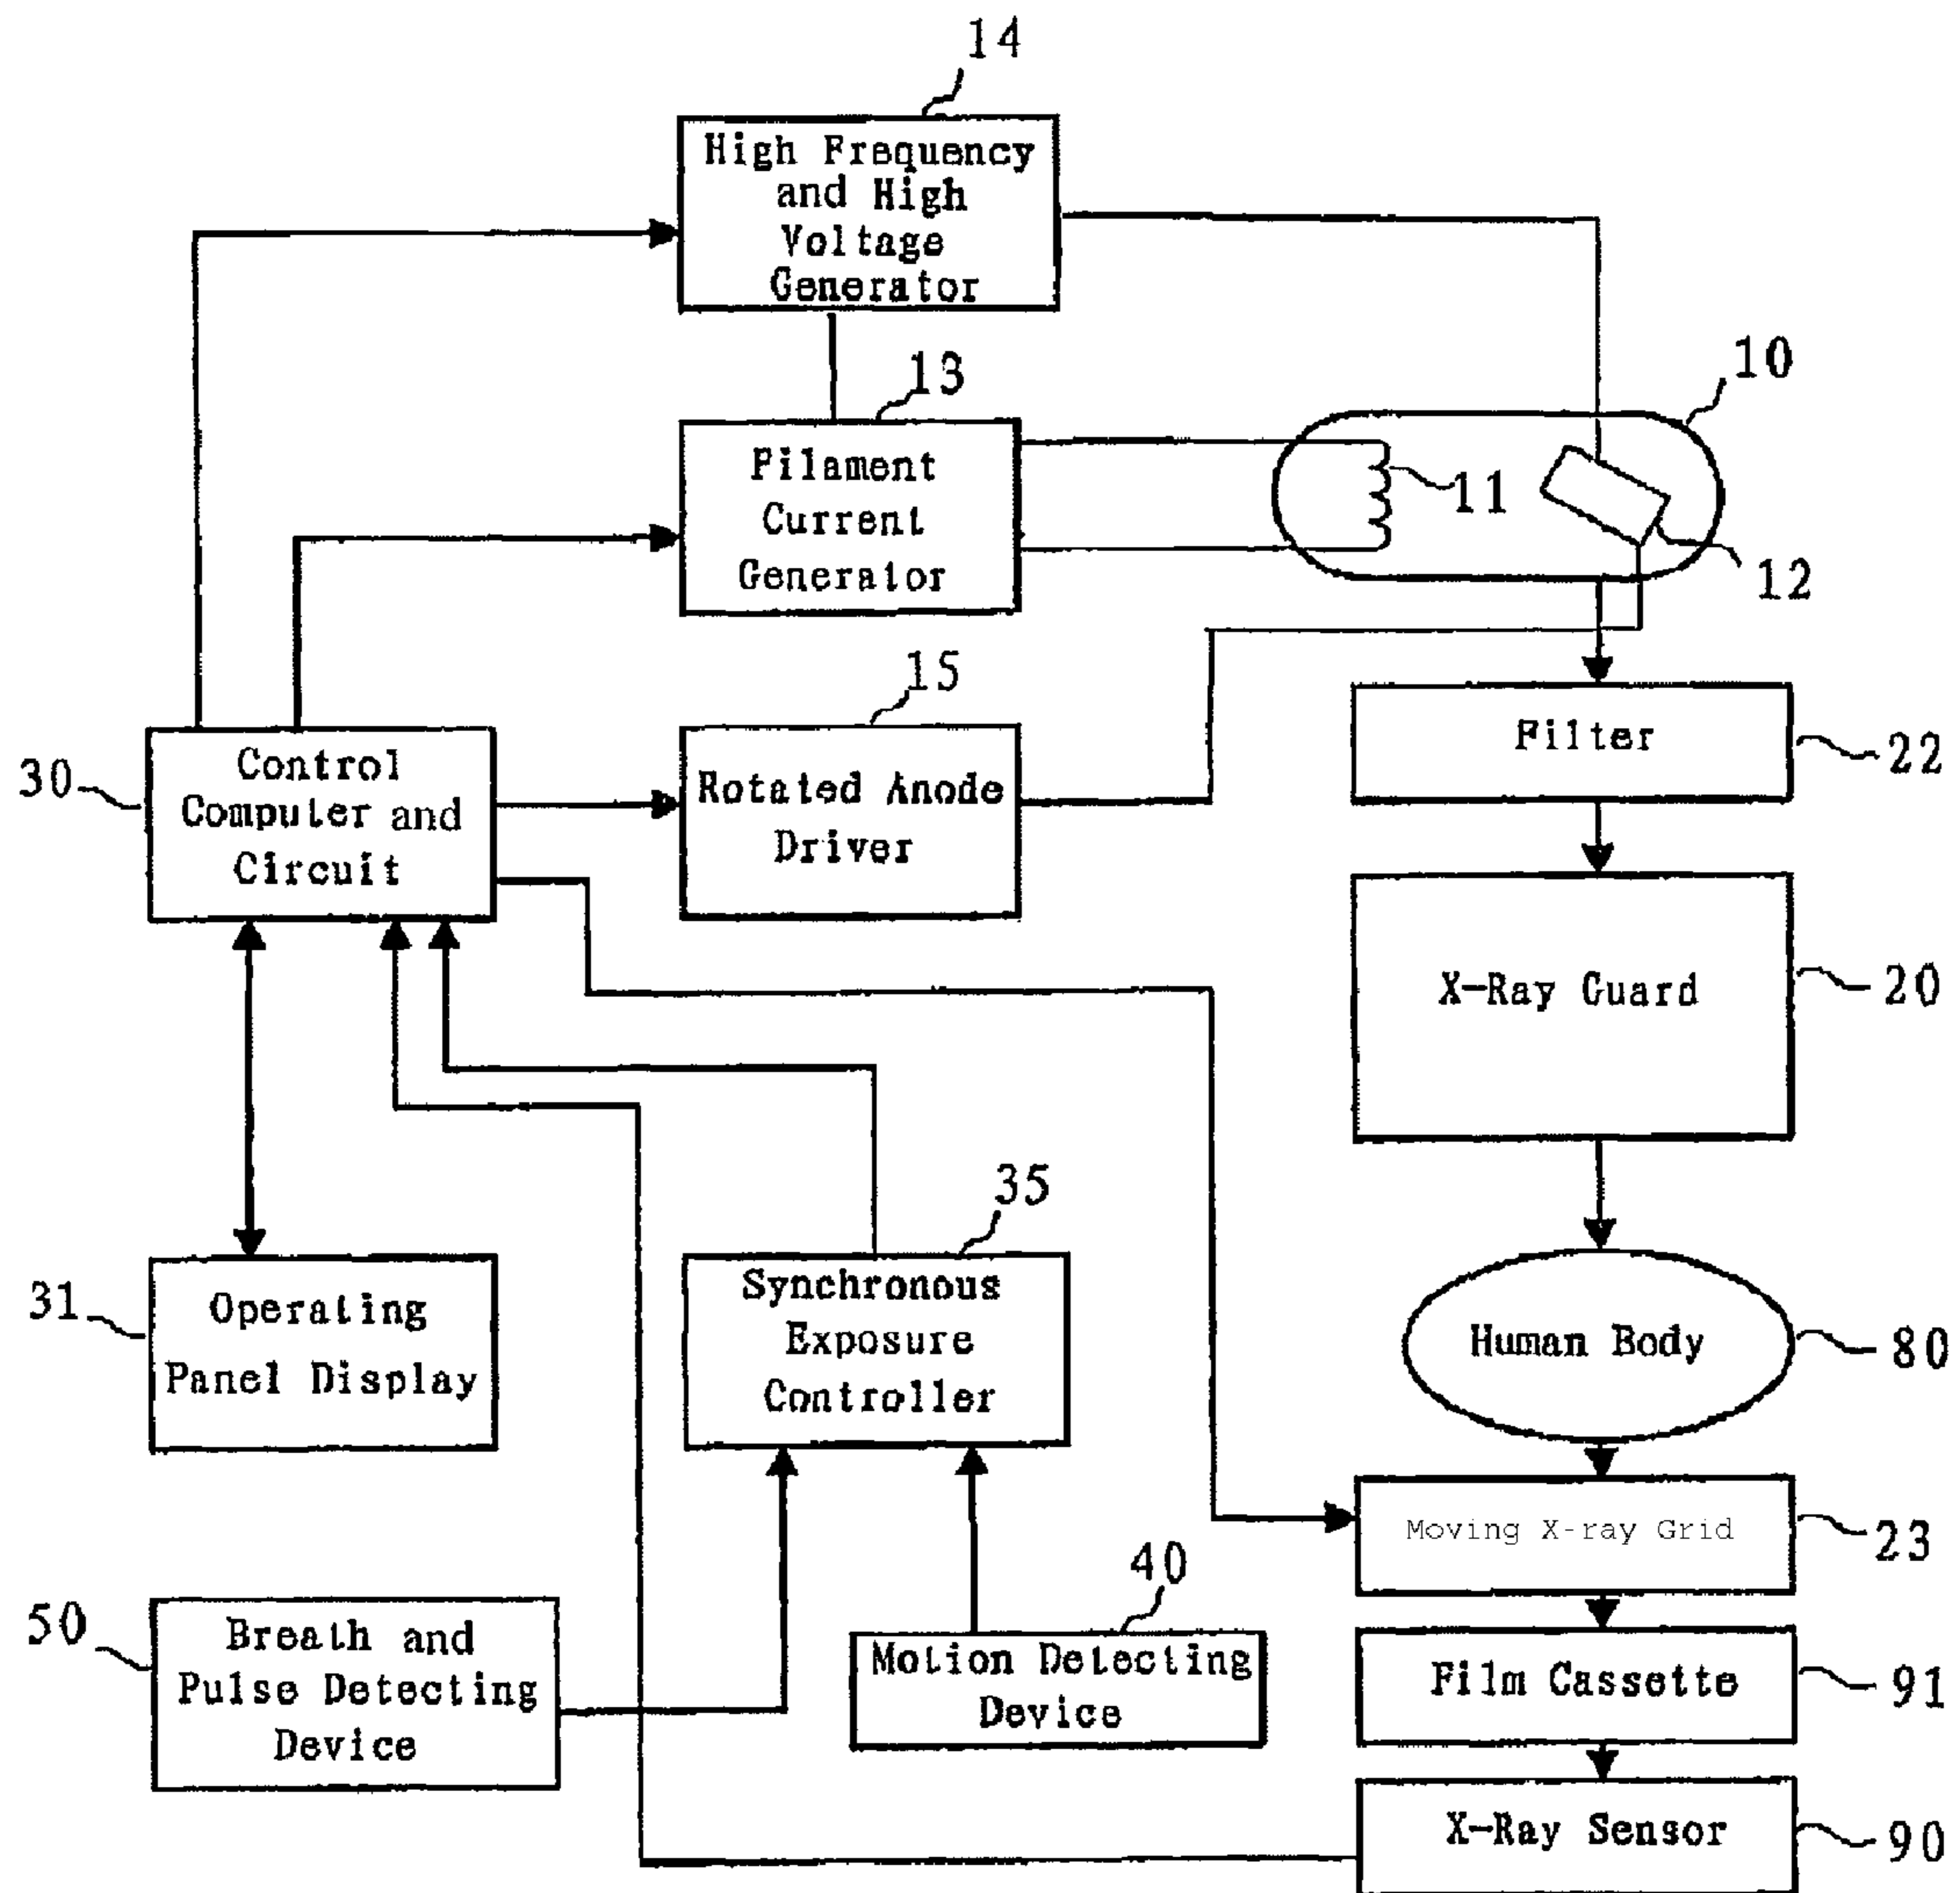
14

High Frequency and High Voltage Generator

13

Filament Current Generator

10

11

12

15

Rotated Anode Driver

Filter

22

30

Control Computer and Circuit

X-Ray Guard

20

35

31

Operating Panel Display

Synchronous Exposure Controller

Human Body

80

Moving X-ray Grid

23

40

50

Breath and Pulse Detecting Device

Motion Detecting Device

Film Cassette

91

X-Ray Sensor

90